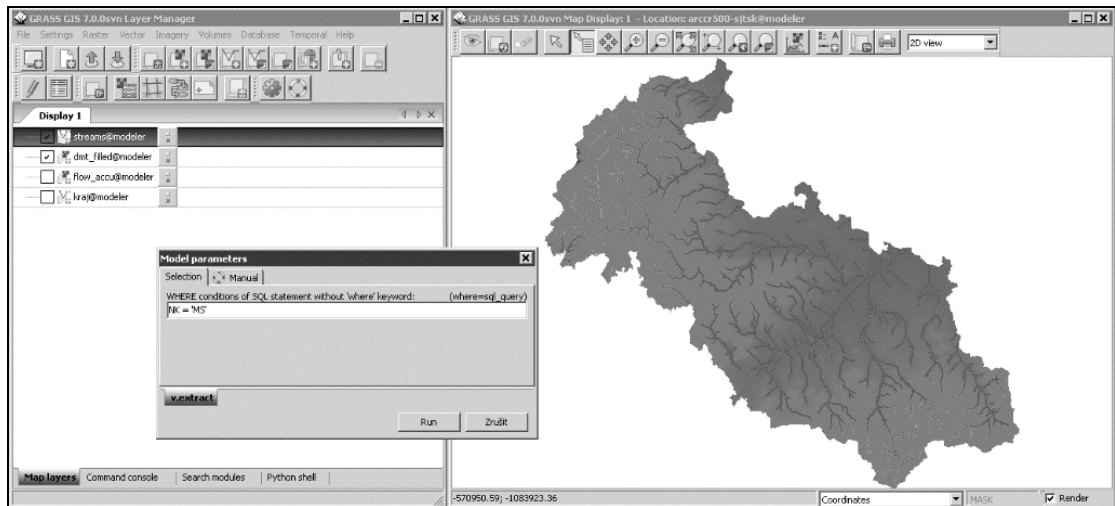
GRASS GIS 7.0.0svn Layer Manager

File Settings Raster Vector Imagery Volumes Database Temporal Help

Display 1

streams@modeler

dmt_filled@modeler

flow_accu@modeler

kraj@modeler

Model parameters

Selection | Manual

WHERE conditions of SQL statement without 'where' keyword: (where=sql_query)

NK = 'MS'

v.extract

Run | Zrušit

Map layers | Command console | Search modules | Python shell

GRASS GIS 7.0.0svn Map Display: 1 - Location: arccr500-sjtsk@modeler

2D view

-570950.59; -1083923.36

Coordinates

MASK

Render